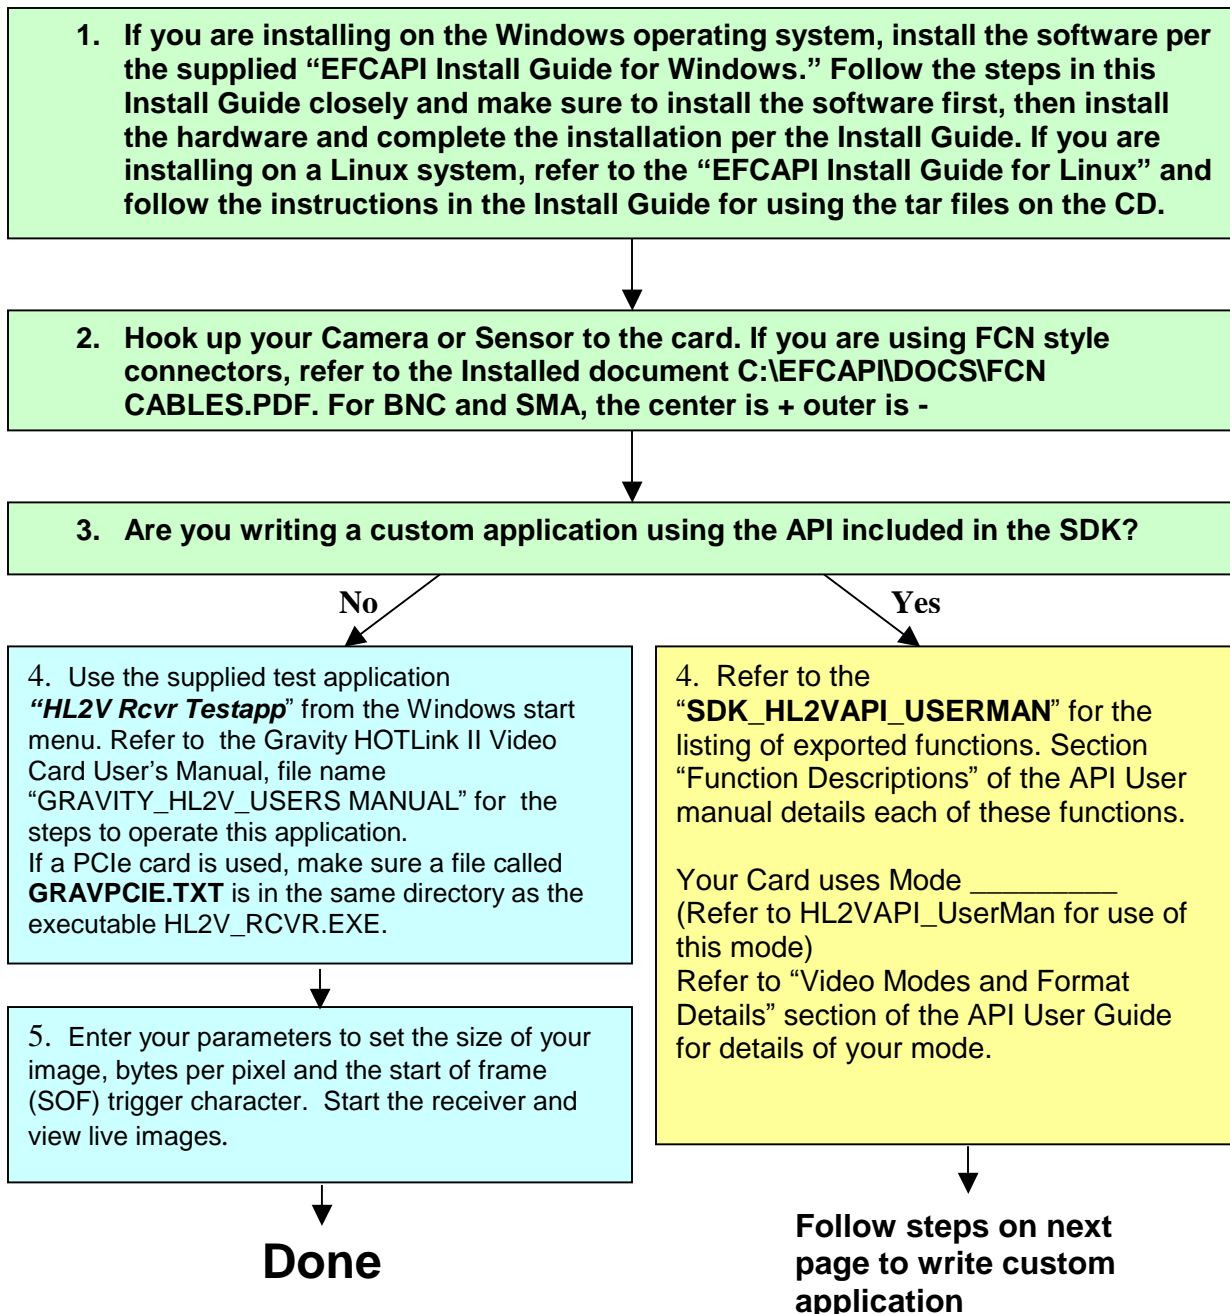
1. If you are installing on the Windows operating system, install the software per the supplied “EFCAPI Install Guide for Windows.” Follow the steps in this Install Guide closely and make sure to install the software first, then install the hardware and complete the installation per the Install Guide. If you are installing on a Linux system, refer to the “EFCAPI Install Guide for Linux” and follow the instructions in the Install Guide for using the tar files on the CD.

2. Hook up your Camera or Sensor to the card. If you are using FCN style connectors, refer to the Installed document C:\EFCAPI\DOCS\FCN CABLES.PDF. For BNC and SMA, the center is + outer is -

3. Are you writing a custom application using the API included in the SDK?

No

Yes

4. Use the supplied test application ***“HL2V Rcvr Testapp***” from the Windows start menu. Refer to the Gravity HOTLink II Video Card User’s Manual, file name “GRAVITY_HL2V_USERS MANUAL” for the steps to operate this application.
If a PCIe card is used, make sure a file called **GRAVPCIE.TXT** is in the same directory as the executable HL2V_RCVR.EXE.

5. Enter your parameters to set the size of your image, bytes per pixel and the start of frame (SOF) trigger character. Start the receiver and view live images.

Done

4. Refer to the “**SDK_HL2VAPI_USERMAN**” for the listing of exported functions. Section “Function Descriptions” of the API User manual details each of these functions.

Your Card uses Mode _________
(Refer to HL2VAPI_UserMan for use of this mode)
Refer to “Video Modes and Format Details” section of the API User Guide for details of your mode.

Follow steps on next page to write custom application